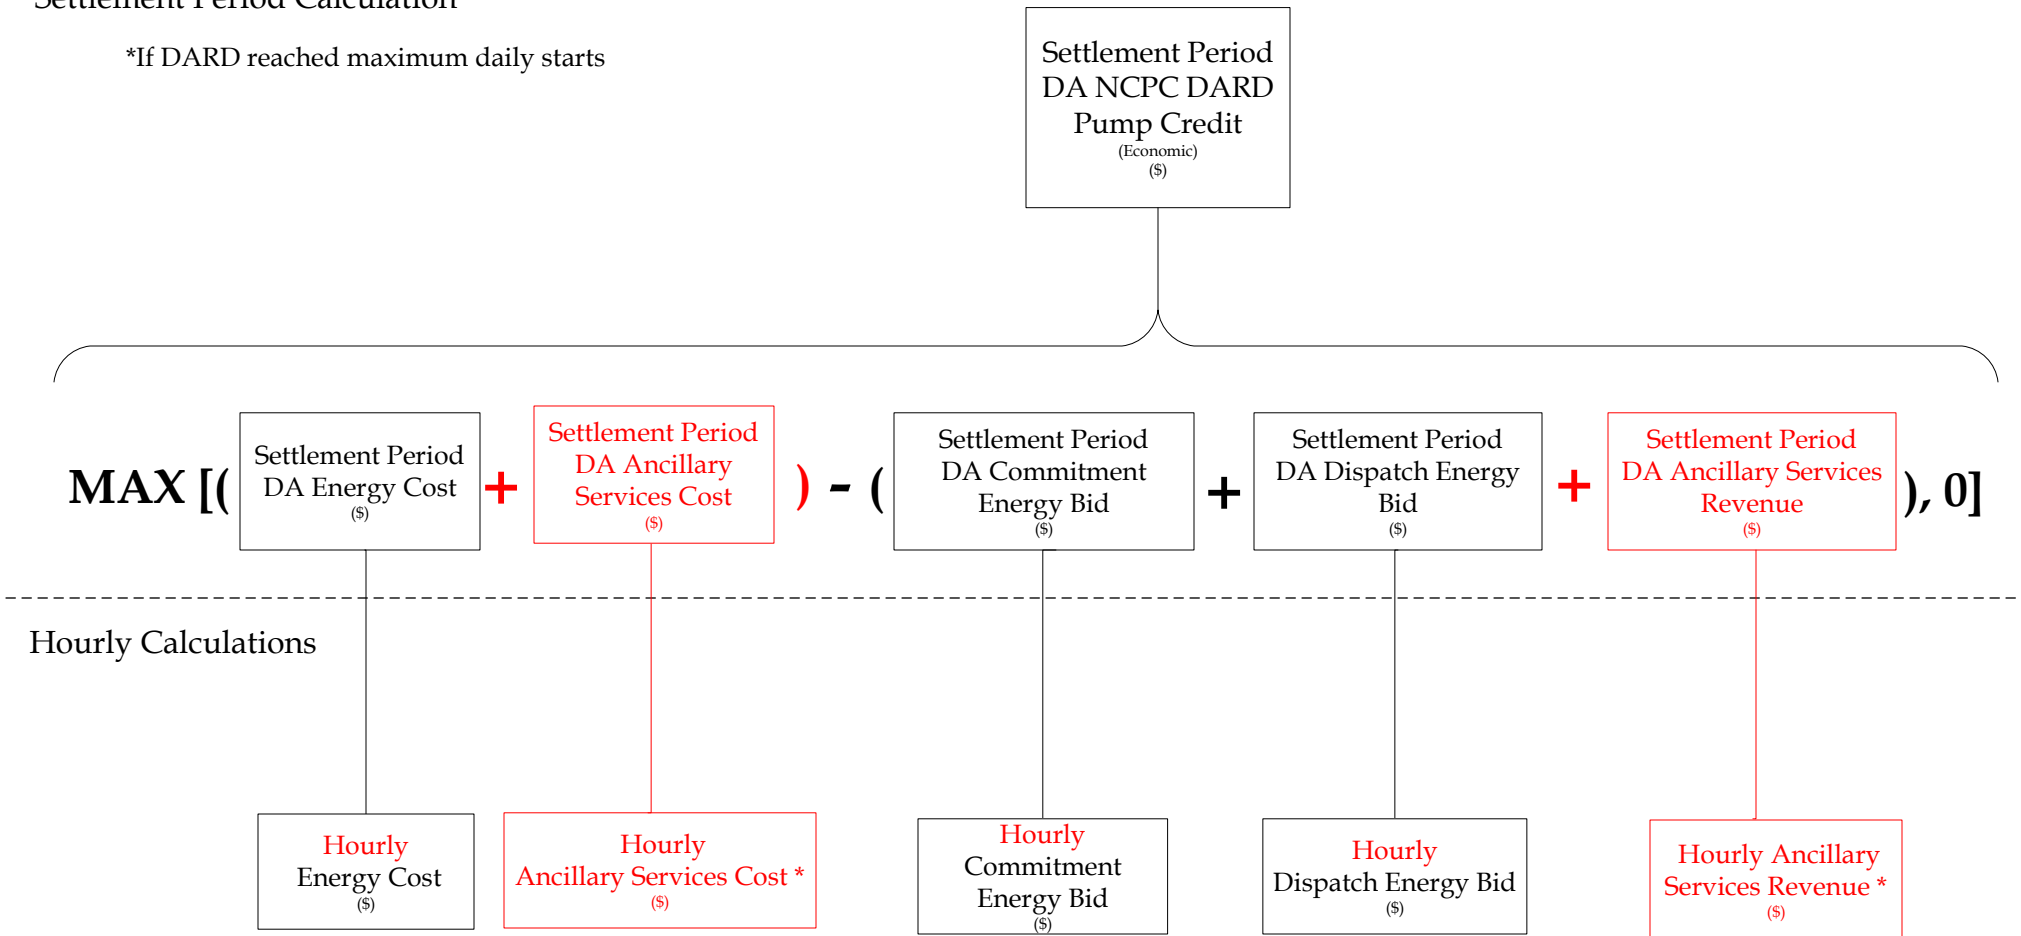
Settlement Period Calculation

*If DARD reached maximum daily starts

Settlement Period DA NCPC DARD Pump Credit
(Economic)
($)

MAX [(

Settlement Period DA Energy Cost
($)

+

Settlement Period DA Ancillary Services Cost
($)

) - (

Settlement Period DA Commitment Energy Bid
($)

+

Settlement Period DA Dispatch Energy Bid
($)

+

Settlement Period DA Ancillary Services Revenue
($)

), 0]

Hourly Calculations

Hourly Energy Cost
($)

Hourly Ancillary Services Cost *
($)

Hourly Commitment Energy Bid
($)

Hourly Dispatch Energy Bid
($)

Hourly Ancillary Services Revenue *
($)